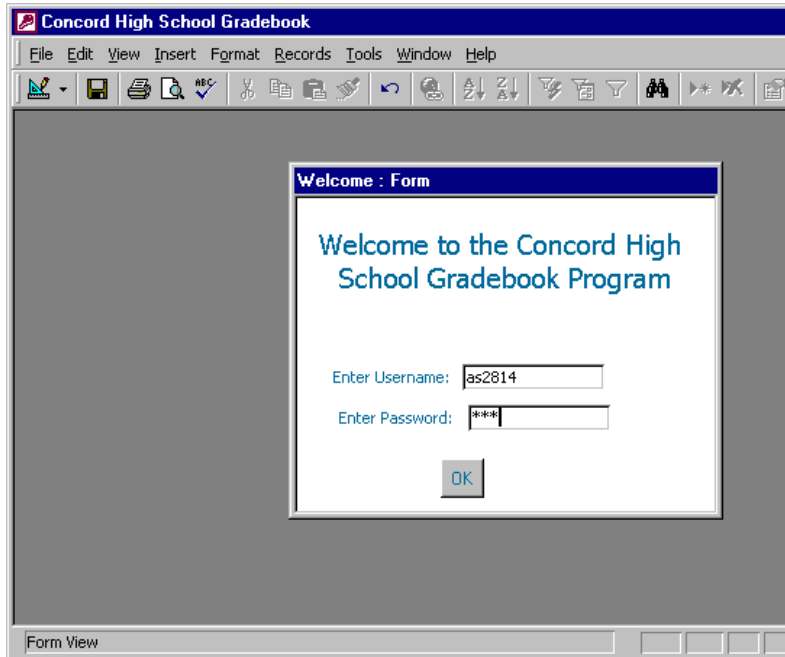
Concord High School Gradebook

File Edit View Insert Format Records Tools Window Help

Welcome : Form

Welcome to the Concord High School Gradebook Program

Enter Username: as2814

Enter Password: ***

OK

Form View